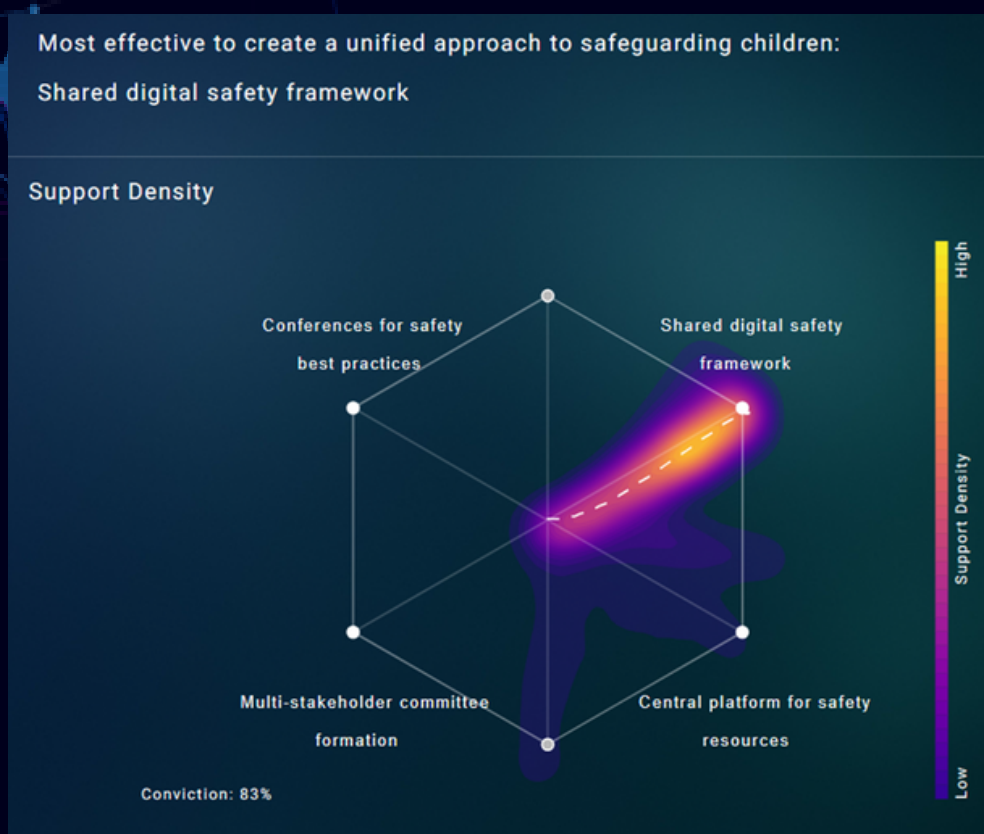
Most effective to create a unified approach to safeguarding children:

Shared digital safety framework

Support Density

Conferences for safety best practices

Shared digital safety framework

Multi-stakeholder committee formation

Central platform for safety resources

Conviction: 83%

High

Support Density

Low